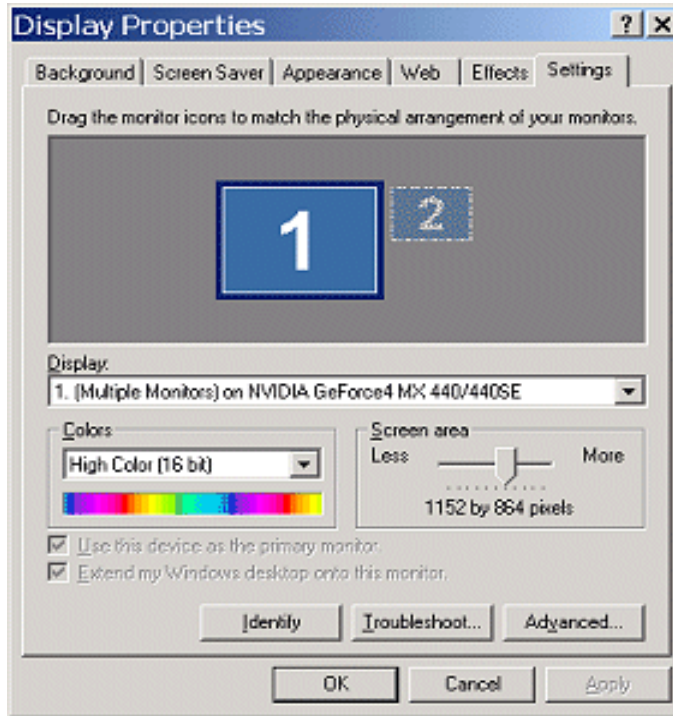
Display Properties

?

X

Background

Screen Saver

Appearance

Web

Effects

Settings

Drag the monitor icons to match the physical arrangement of your monitors.

1

2

Display:

1. (Multiple Monitors) on NVIDIA GeForce4 MX 440/440SE

Colors

High Color (16 bit)

Screen area

Less

More

1152 by 864 pixels

Use this device as the primary monitor.

Extend my Windows desktop onto this monitor.

Identify

Troubleshoot...

Advanced...

OK

Cancel

Apply